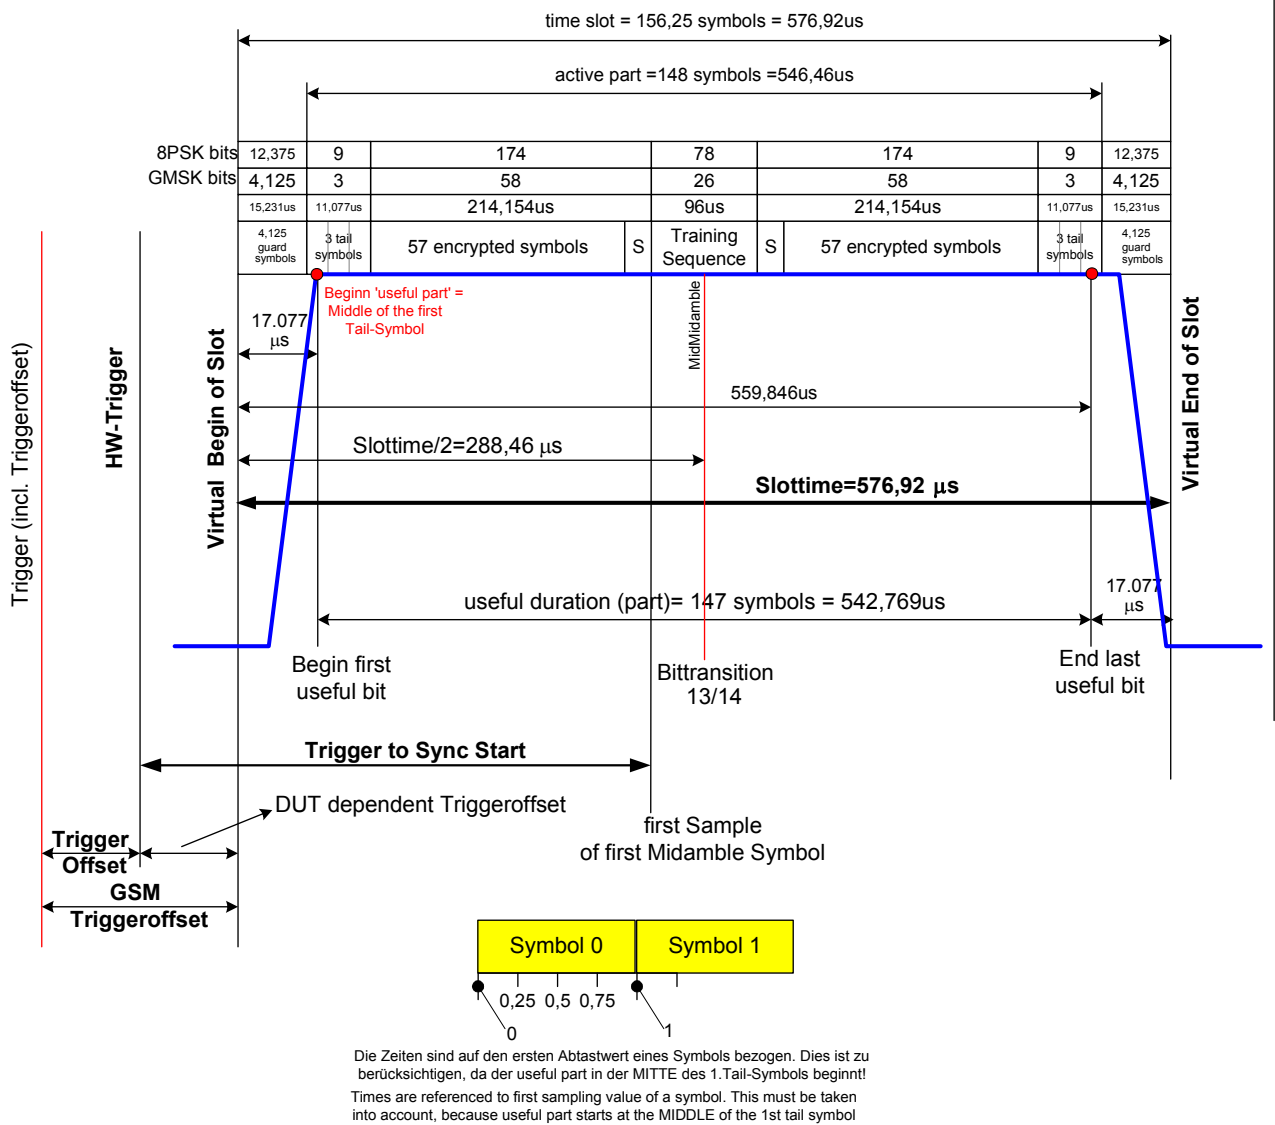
time slot = 156,25 symbols = 576,92us

active part =148 symbols =546,46us

| 8PSK bits | 12,375 | 9 | 174 | | 78 | | 174 | 9 | 12,375 |
|---|---|---|---|---|---|---|---|---|---|
| GMSK bits | 4,125 | 3 | 58 | | 26 | | 58 | 3 | 4,125 |
| | 15,231us | 11,077us | 214,154us | | 96us | | 214,154us | 11,077us | 15,231us |
| | 4,125 guard symbols | 3 tail symbols | 57 encrypted symbols | S | Training Sequence | S | 57 encrypted symbols | 3 tail symbols | 4,125 guard symbols |

Beginn 'useful part' = Middle of the first Tail-Symbol

17.077 µs

MidMidamble

559,846us

Slottime/2=288,46 µs

Slottime=576,92 µs

Trigger (incl. Triggeroffset)

HW-Trigger

Virtual Begin of Slot

Virtual End of Slot

17.077 µs

useful duration (part)= 147 symbols = 542,769us

Begin first useful bit

Bittransition 13/14

End last useful bit

Trigger to Sync Start

DUT dependent Triggeroffset

first Sample of first Midamble Symbol

Trigger Offset

GSM Triggeroffset

Symbol 0

Symbol 1

0,25 0,5 0,75

0

1

Die Zeiten sind auf den ersten Abtastwert eines Symbols bezogen. Dies ist zu berücksichtigen, da der useful part in der MITTE des 1.Tail-Symbols beginnt!

Times are referenced to first sampling value of a symbol. This must be taken into account, because useful part starts at the MIDDLE of the 1st tail symbol